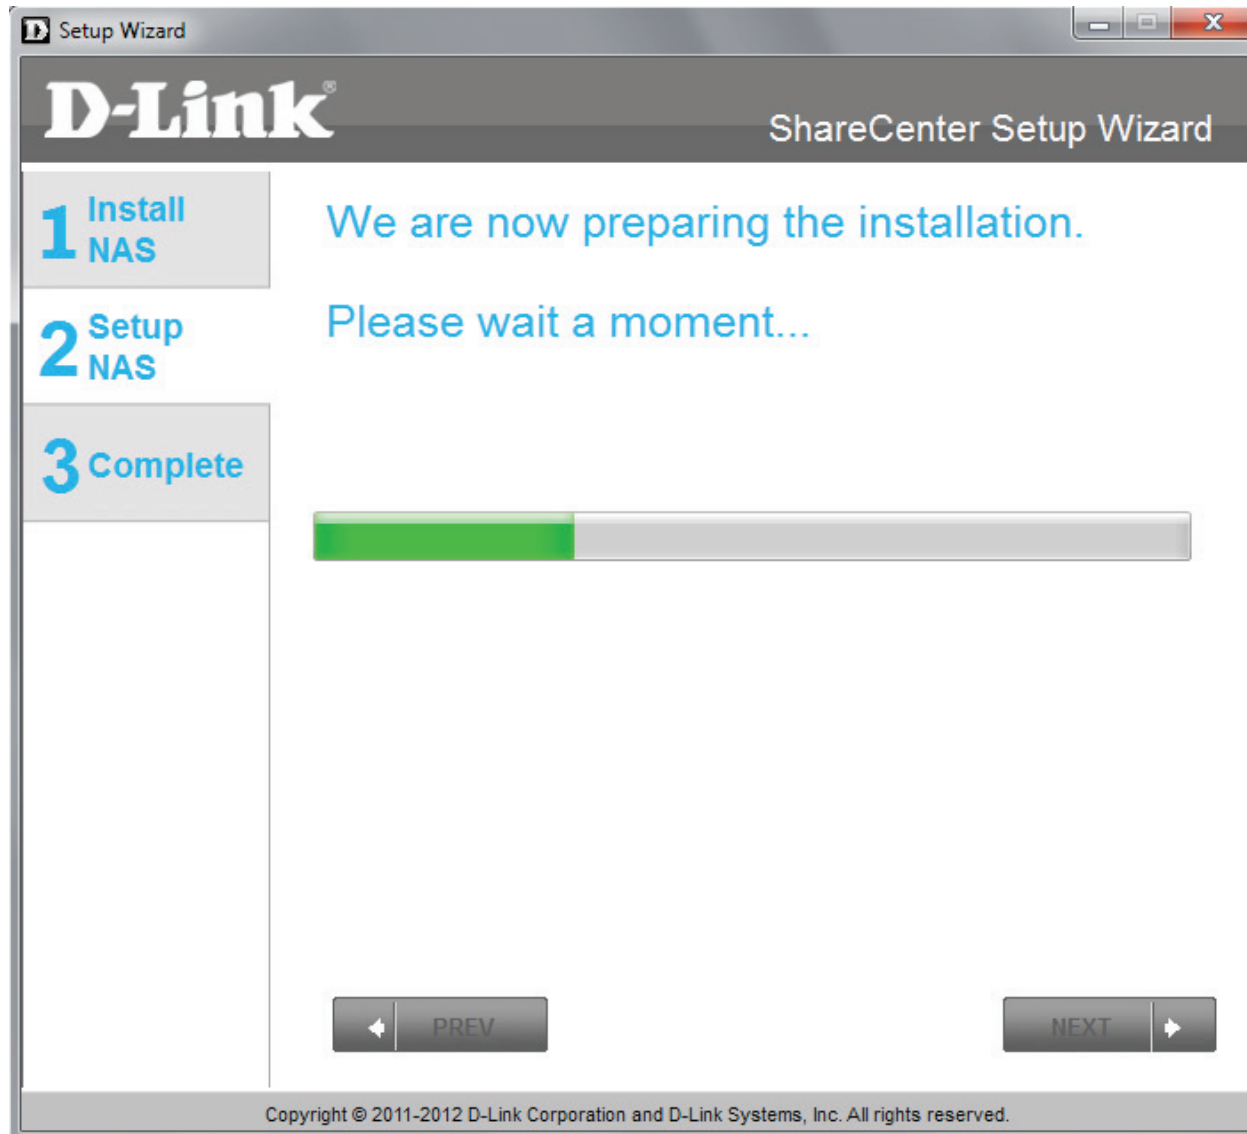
Setup Wizard

D-Link®

ShareCenter Setup Wizard

1 Install NAS

2 Setup NAS

3 Complete

We are now preparing the installation.

Please wait a moment...

PREV

NEXT

Copyright © 2011-2012 D-Link Corporation and D-Link Systems, Inc. All rights reserved.